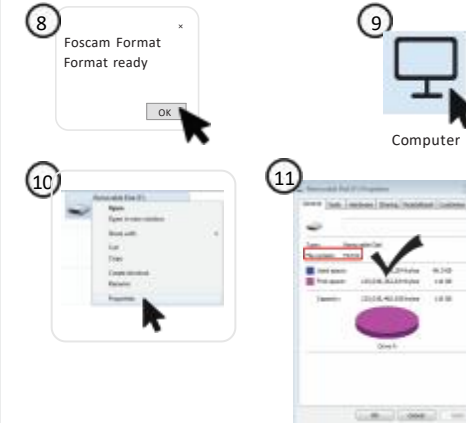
8

×

Foscam Format

Format ready

OK

9

Computer

10

Removable Disk (E:)

Open

Open in new window

Share with

Cut

Copy

Create shortcut

Rename

Properties

11

Removable Disk (E:) Properties

General Tools Hardware Sharing ReadyBoost Customize

Type: Removable Disk

File system: FAT32

Used space:

Free space:

Capacity:

Drive E:

OK Cancel